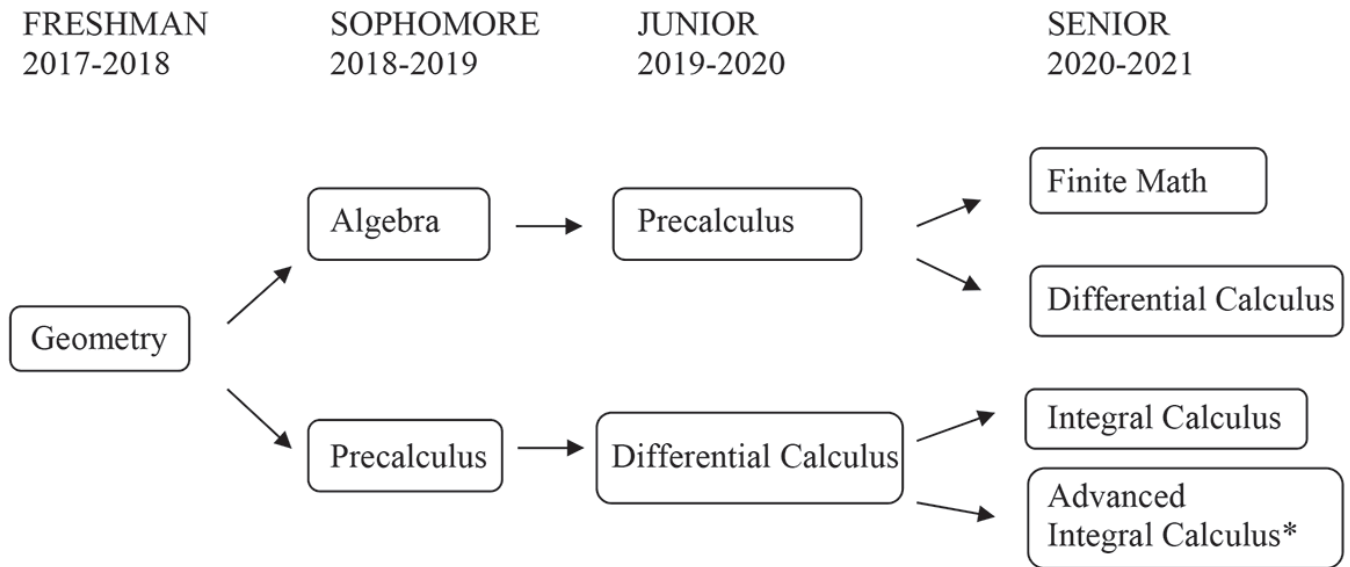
FRESHMAN
2017-2018

SOPHOMORE
2018-2019

JUNIOR
2019-2020

SENIOR
2020-2021

Geometry

Algebra

Precalculus

Precalculus

Differential Calculus

Finite Math

Differential Calculus

Integral Calculus

Advanced Integral Calculus*